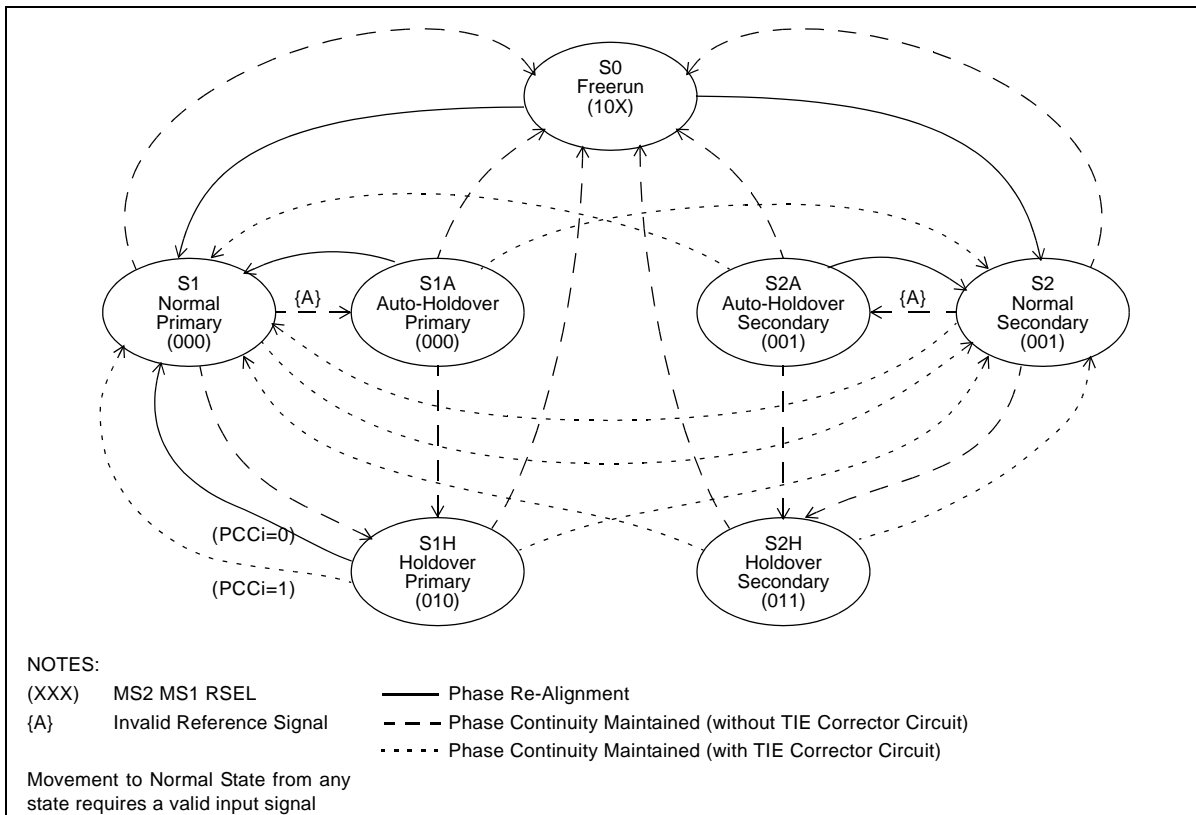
S0
Freerun
(10X)

S1
Normal
Primary
(000)

{A}

S1A
Auto-Holdover
Primary
(000)

S2A
Auto-Holdover
Secondary
(001)

{A}

S2
Normal
Secondary
(001)

(PCCi=0)

(PCCi=1)

S1H
Holdover
Primary
(010)

S2H
Holdover
Secondary
(011)

NOTES:

(XXX) MS2 MS1 RSEL

{A} Invalid Reference Signal

Phase Re-Alignment

Phase Continuity Maintained (without TIE Corrector Circuit)

Phase Continuity Maintained (with TIE Corrector Circuit)

Movement to Normal State from any state requires a valid input signal